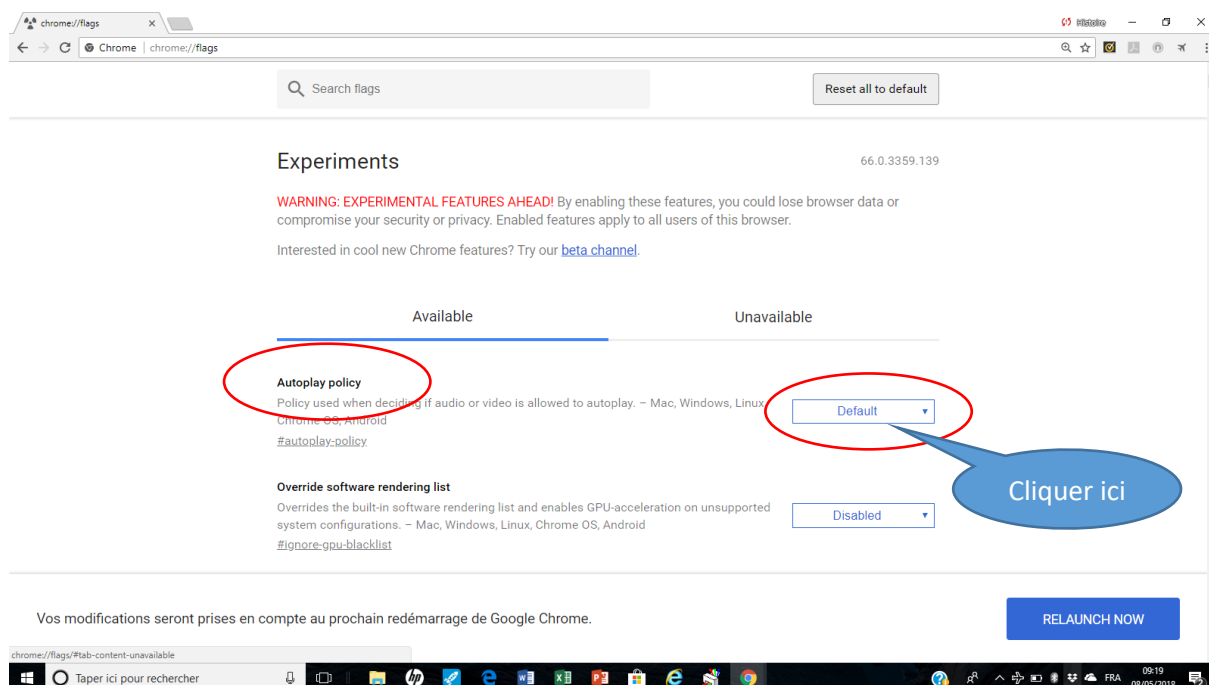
chrome://flags ×

Histoire

Chrome | chrome://flags

Search flags

Reset all to default

Experiments

66.0.3359.139

WARNING: EXPERIMENTAL FEATURES AHEAD! By enabling these features, you could lose browser data or compromise your security or privacy. Enabled features apply to all users of this browser.

Interested in cool new Chrome features? Try our beta channel.

Available

Unavailable

Autoplay policy

Policy used when deciding if audio or video is allowed to autoplay. – Mac, Windows, Linux, Chrome OS, Android

#autoplay-policy

Default

Cliquer ici

Override software rendering list

Overrides the built-in software rendering list and enables GPU-acceleration on unsupported system configurations. – Mac, Windows, Linux, Chrome OS, Android

#ignore-gpu-blacklist

Disabled

Vos modifications seront prises en compte au prochain redémarrage de Google Chrome.

RELAUNCH NOW

chrome://flags/#tab-content-unavailable

Taper ici pour rechercher

FRA

09:19

08/05/2018